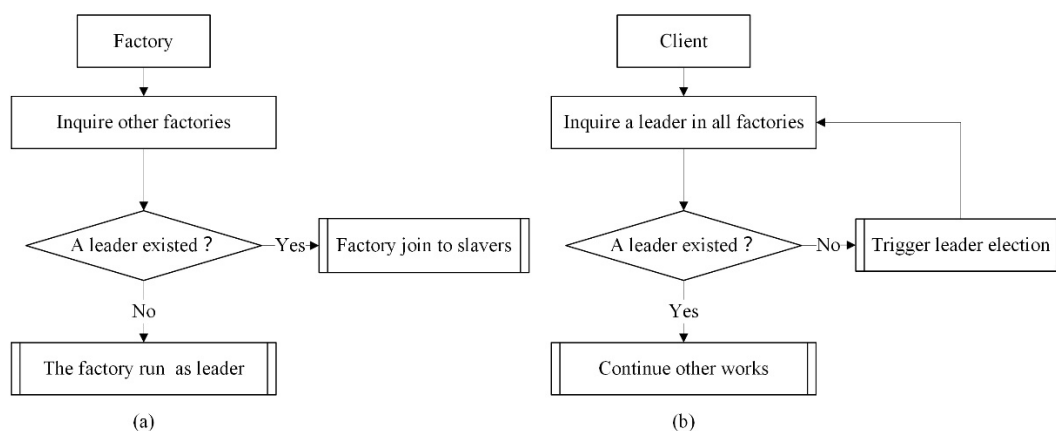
Factory

Inquire other factories

A leader existed ?

Yes

Factory join to slavers

No

The factory run as leader

(a)

Client

Inquire a leader in all factories

A leader existed ?

No

Trigger leader election

Yes

Continue other works

(b)